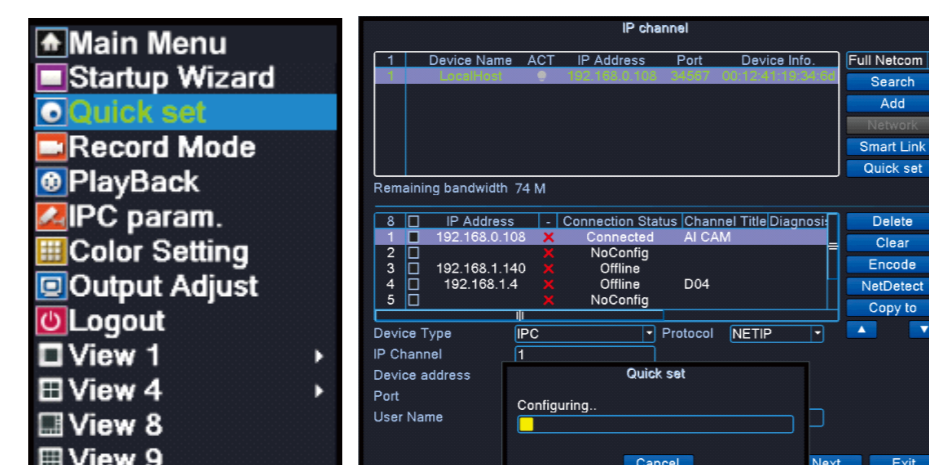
Main Menu
Startup Wizard
Quick set
Record Mode
PlayBack
IPC param.
Color Setting
Output Adjust
Logout
View 1
View 4
View 8
View 9

IP channel

| 1 | Device Name | ACT | IP Address | Port | Device Info. |
|---|---|---|---|---|---|
| 1 | LocalHost | | 192.168.0.108 | 34567 | 00:12:41:19:34:6d |

Full Netcom
Search
Add
Network
Smart Link
Quick set

Remaining bandwidth 74 M

| 8 | | IP Address | - | Connection Status | Channel Title | Diagnosis |
|---|---|---|---|---|---|---|
| 1 | | 192.168.0.108 | × | Connected | AI CAM | |
| 2 | | | × | NoConfig | | |
| 3 | | 192.168.1.140 | × | Offline | | |
| 4 | | 192.168.1.4 | × | Offline | D04 | |
| 5 | | | × | NoConfig | | |

Delete
Clear
Encode
NetDetect
Copy to

Device Type IPC Protocol NETIP
IP Channel 1
Device address
Port
User Name

Quick set
Configuring..
Cancel

Next Exit